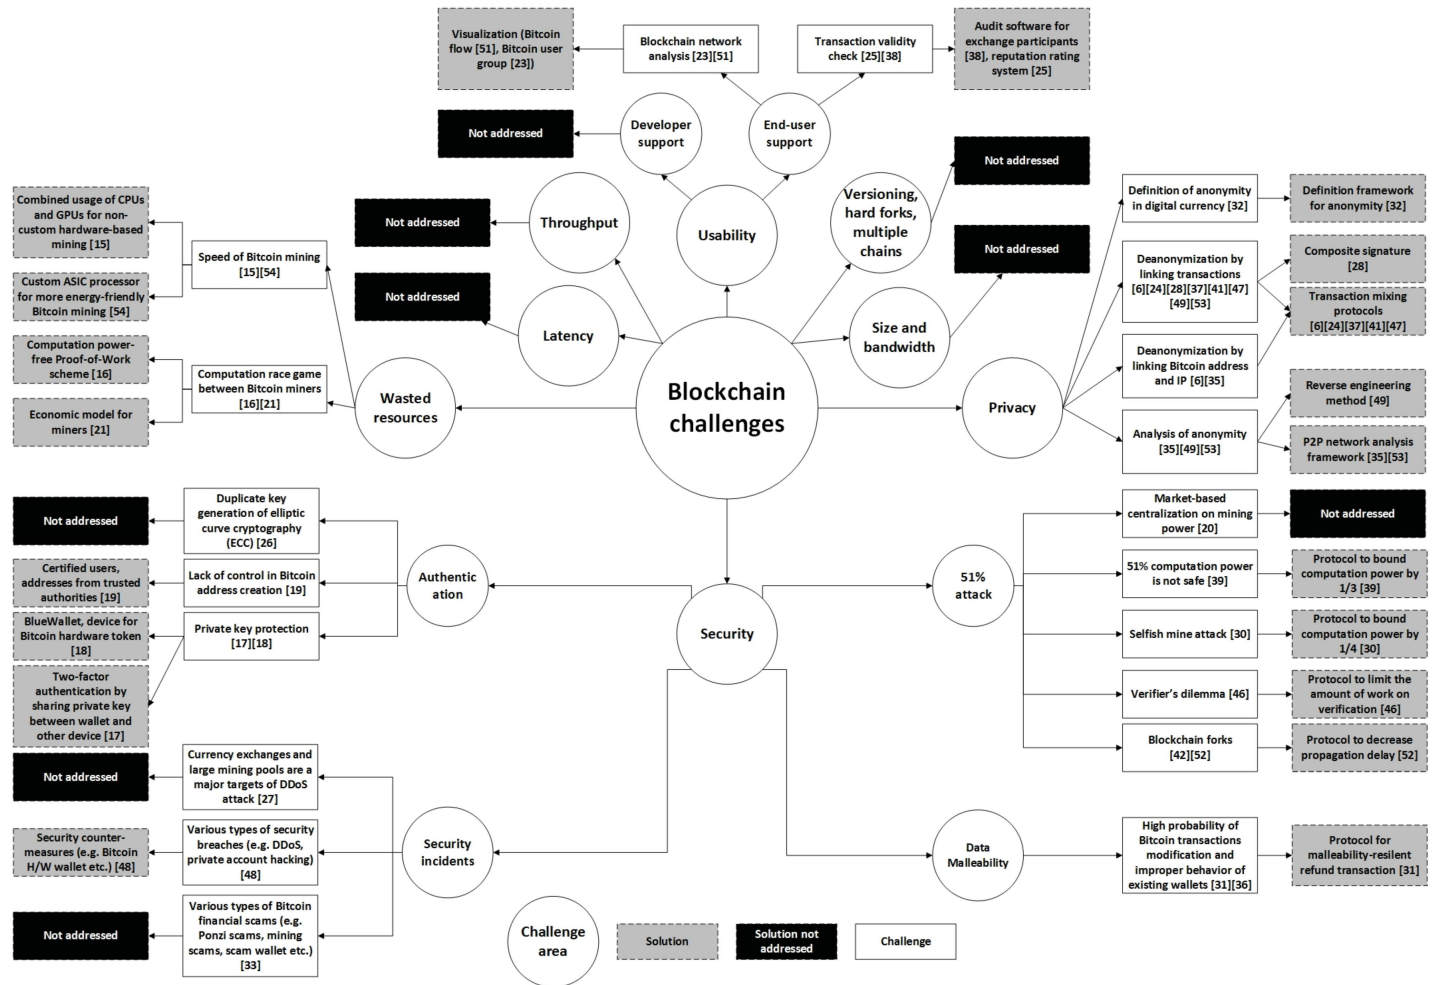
Visualization (Bitcoin flow [51], Bitcoin user group [23])

Blockchain network analysis [23][51]

Transaction validity check [25][38]

Audit software for exchange participants [38], reputation rating system [25]

Not addressed

Developer support

End-user support

Not addressed

Throughput

Usability

Versioning, hard forks, multiple chains

Not addressed

Combined usage of CPUs and GPUs for non-custom hardware-based mining [15]

Speed of Bitcoin mining [15][54]

Custom ASIC processor for more energy-friendly Bitcoin mining [54]

Not addressed

Latency

Size and bandwidth

Definition of anonymity in digital currency [32]

Definition framework for anonymity [32]

Deanonymization by linking transactions [6][24][28][37][41][47][49][53]

Composite signature [28]

Transaction mixing protocols [6][24][37][41][47]

Computation power-free Proof-of-Work scheme [16]

Computation race game between Bitcoin miners [16][21]

Economic model for miners [21]

Wasted resources

Blockchain challenges

Privacy

Deanonymization by linking Bitcoin address and IP [6][35]

Reverse engineering method [49]

Analysis of anonymity [35][49][53]

P2P network analysis framework [35][53]

Not addressed

Duplicate key generation of elliptic curve cryptography (ECC) [26]

Certified users, addresses from trusted authorities [19]

Lack of control in Bitcoin address creation [19]

Authentication

BlueWallet, device for Bitcoin hardware token [18]

Private key protection [17][18]

Two-factor authentication by sharing private key between wallet and other device [17]

Security

Market-based centralization on mining power [20]

Not addressed

51% attack

51% computation power is not safe [39]

Protocol to bound computation power by 1/3 [39]

Selfish mine attack [30]

Protocol to bound computation power by 1/4 [30]

Verifier's dilemma [46]

Protocol to limit the amount of work on verification [46]

Blockchain forks [42][52]

Protocol to decrease propagation delay [52]

Not addressed

Currency exchanges and large mining pools are a major targets of DDoS attack [27]

Security counter-measures (e.g. Bitcoin H/W wallet etc.) [48]

Various types of security breaches (e.g. DDoS, private account hacking) [48]

Security incidents

Data Malleability

High probability of Bitcoin transactions modification and improper behavior of existing wallets [31][36]

Protocol for malleability-resilent refund transaction [31]

Not addressed

Various types of Bitcoin financial scams (e.g. Ponzi scams, mining scams, scam wallet etc.) [33]

Challenge area

Solution

Solution not addressed

Challenge